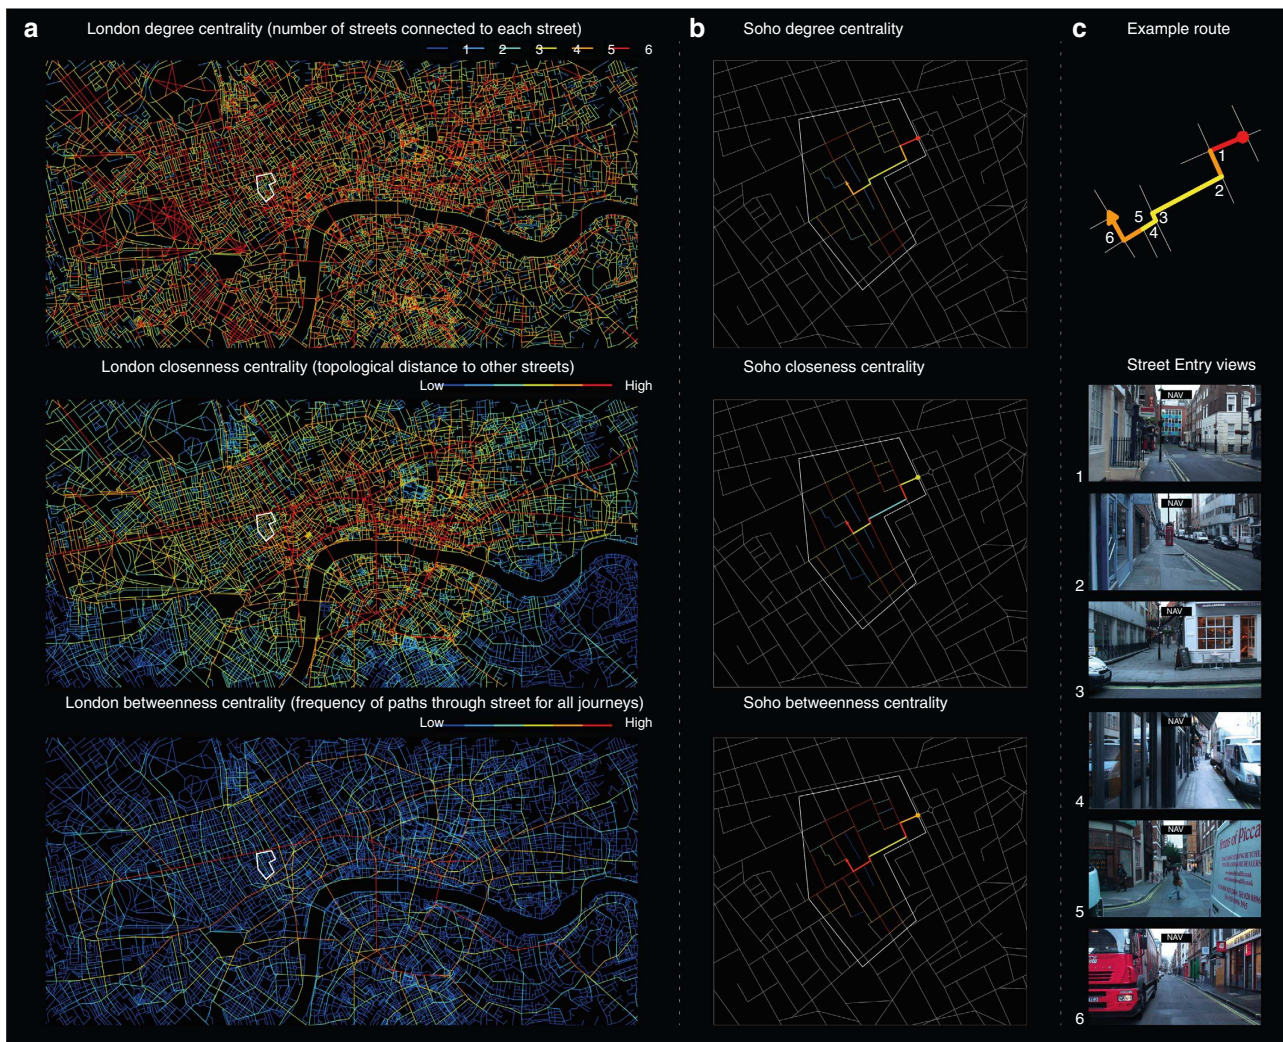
a London degree centrality (number of streets connected to each street)

1 2 3 4 5 6

London closeness centrality (topological distance to other streets)

Low High

London betweenness centrality (frequency of paths through street for all journeys)

Low High

b Soho degree centrality

Soho closeness centrality

Soho betweenness centrality

c Example route

1 2 3 4 5 6

Street Entry views

NAV

1

NAV

2

NAV

3

NAV

4

NAV

5

NAV

6